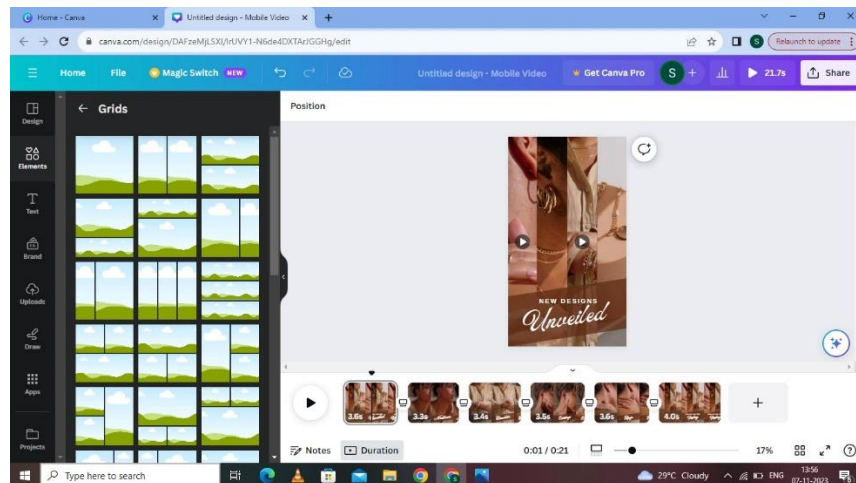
Home - Canva
Untitled design - Mobile Video
canva.com/design/DAFzeMjL5XI/lrUVY1-N6de4DXTArJGGHg/edit
Relaunch to update
Home
File
Magic Switch NEW
Untitled design - Mobile Video
Get Canva Pro
S
21.7s
Share
Design
Elements
Text
Brand
Uploads
Draw
Apps
Projects
← Grids
Position
NEW DESIGNS
Unveiled
3.6s
3.3s
3.4s
3.5s
3.6s
4.0s
Notes
Duration
0:01 / 0:21
17%
Type here to search
29°C Cloudy
ENG
13:56
07-11-2023